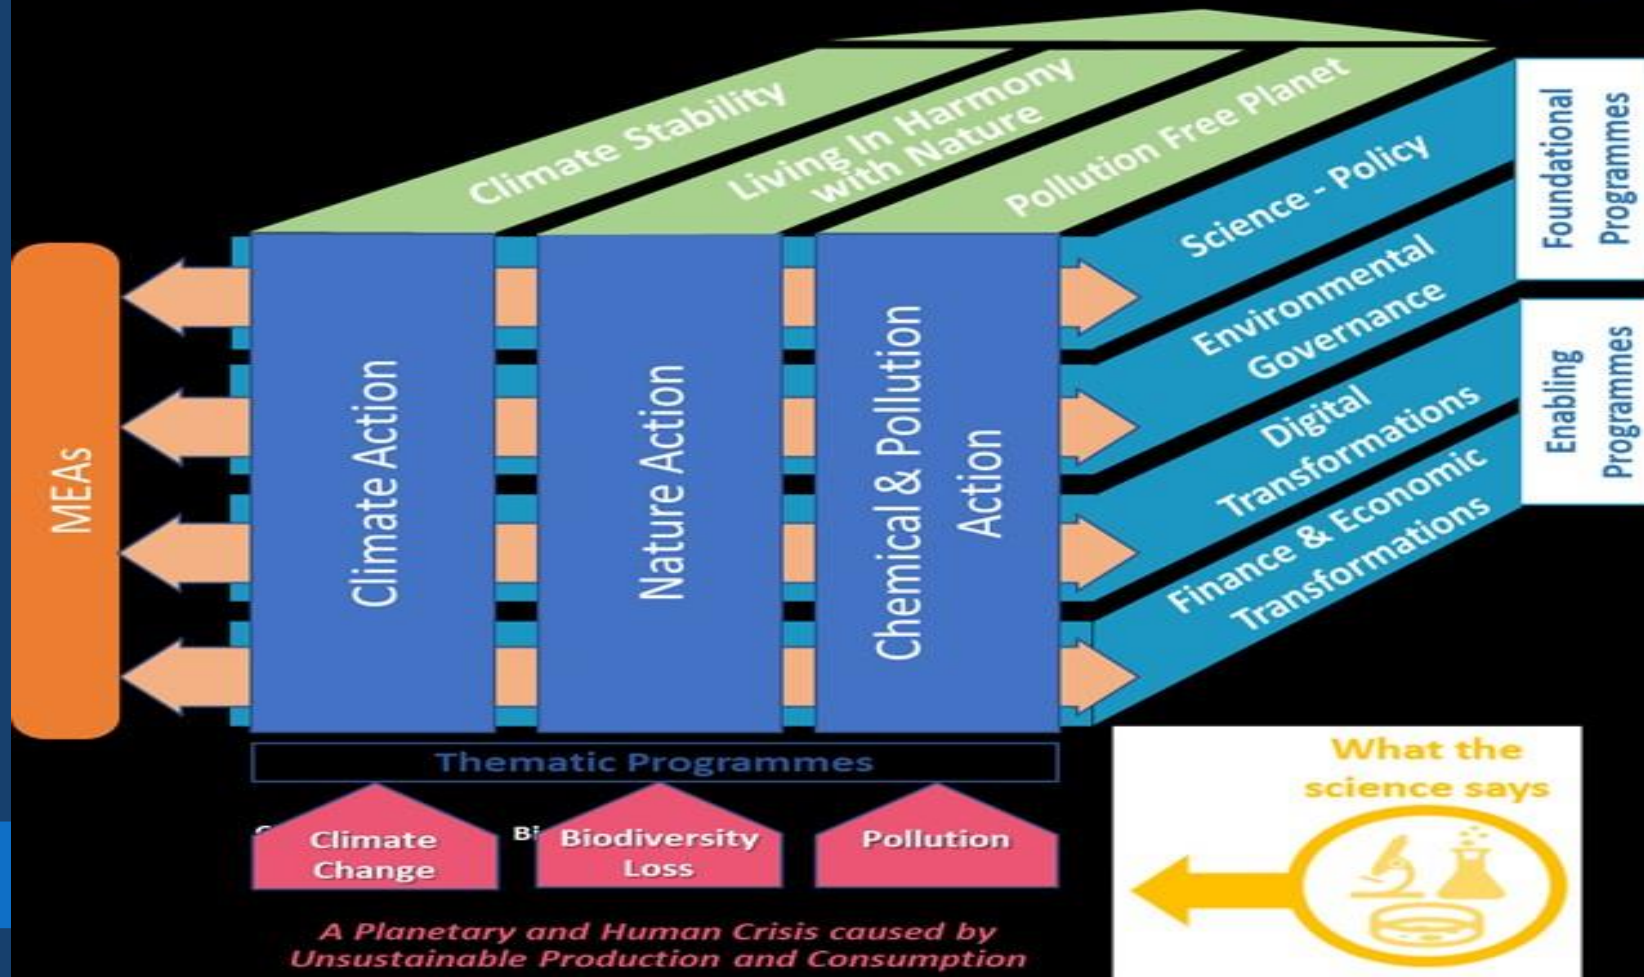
Climate Stability

Living In Harmony with Nature

Pollution Free Planet

Science - Policy

Environmental Governance

Digital Transformations

Finance & Economic Transformations

Foundational Programmes

Enabling Programmes

MEAs

Climate Action

Nature Action

Chemical & Pollution Action

Thematic Programmes

Climate Change

Biodiversity Loss

Pollution

What the science says

A Planetary and Human Crisis caused by Unsustainable Production and Consumption